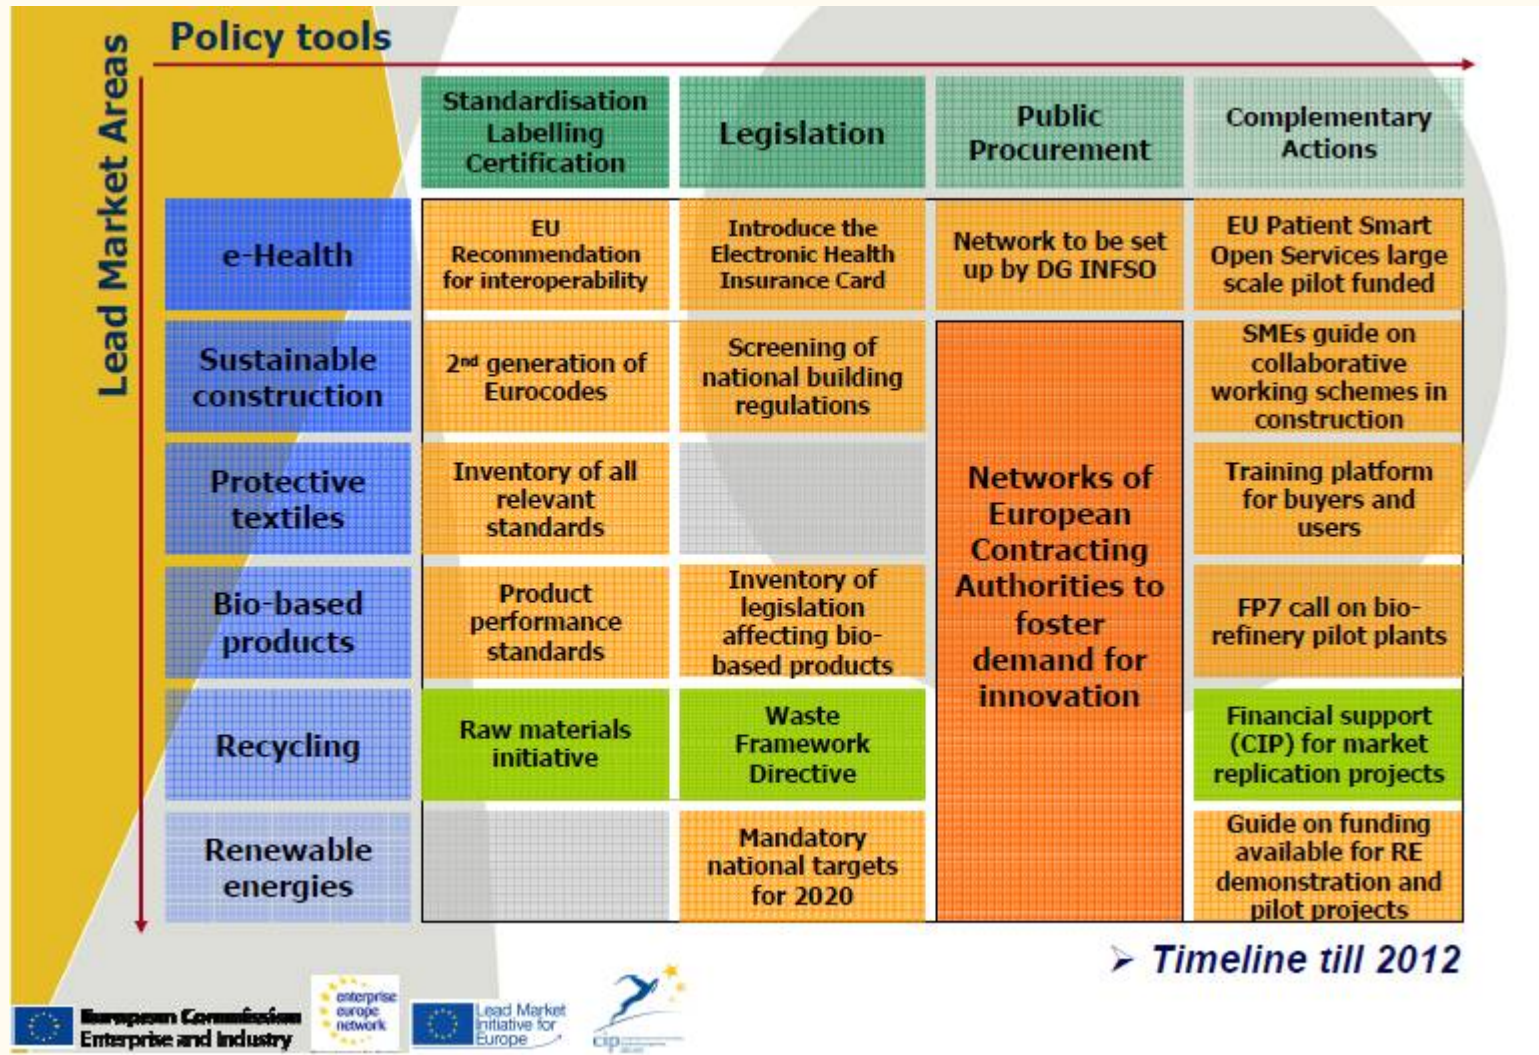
Policy tools

Lead Market Areas

| | Standardisation Labelling Certification | Legislation | Public Procurement | Complementary Actions |
|---|---|---|---|---|
| e-Health | EU Recommendation for interoperability | Introduce the Electronic Health Insurance Card | Network to be set up by DG INFSO | EU Patient Smart Open Services large scale pilot funded |
| Sustainable construction | 2$^{nd}$ generation of Eurocodes | Screening of national building regulations | Networks of European Contracting Authorities to foster demand for innovation | SMEs guide on collaborative working schemes in construction |
| Protective textiles | Inventory of all relevant standards | | | Training platform for buyers and users |
| Bio-based products | Product performance standards | Inventory of legislation affecting bio-based products | | FP7 call on bio-refinery pilot plants |
| Recycling | Raw materials initiative | Waste Framework Directive | | Financial support (CIP) for market replication projects |
| Renewable energies | | Mandatory national targets for 2020 | | Guide on funding available for RE demonstration and pilot projects |

➢ Timeline till 2012

European Commission Enterprise and Industry

enterprise europe network

Lead Market Initiative for Europe

cip